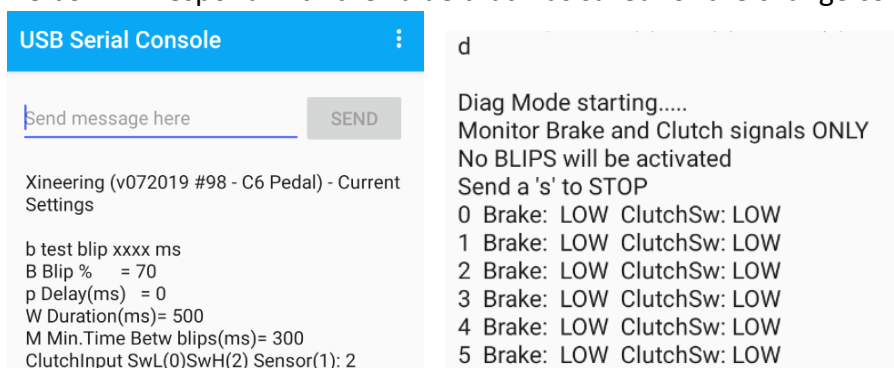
USB Serial Console

Send message here

SEND

Xineering (v072019 #98 - C6 Pedal) - Current Settings

b test blip xxxx ms
B Blip % = 70
p Delay(ms) = 0
W Duration(ms)= 500
M Min.Time Betw blips(ms)= 300
ClutchInput SwL(0)SwH(2) Sensor(1): 2

d

Diag Mode starting.....
Monitor Brake and Clutch signals ONLY
No BLIPS will be activated
Send a 's' to STOP
0 Brake: LOW ClutchSw: LOW
1 Brake: LOW ClutchSw: LOW
2 Brake: LOW ClutchSw: LOW
3 Brake: LOW ClutchSw: LOW
4 Brake: LOW ClutchSw: LOW
5 Brake: LOW ClutchSw: LOW